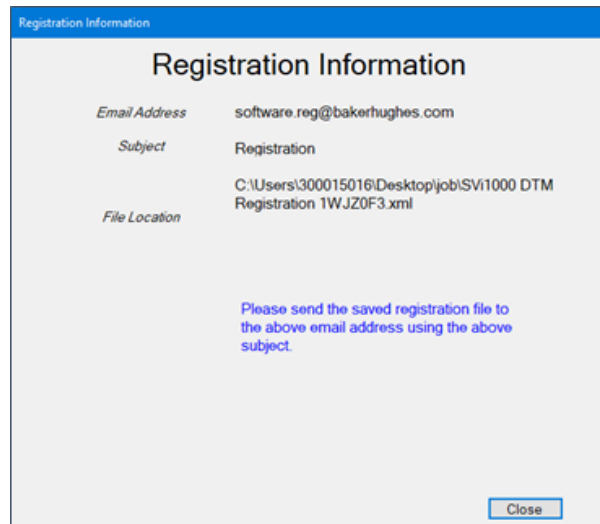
Registration Information

Registration Information

Email Address software.reg@bakerhughes.com

Subject Registration

File Location C:\Users\300015016\Desktop\job\SVi1000 DTM Registration 1WJZ0F3.xml

Please send the saved registration file to the above email address using the above subject.

Close